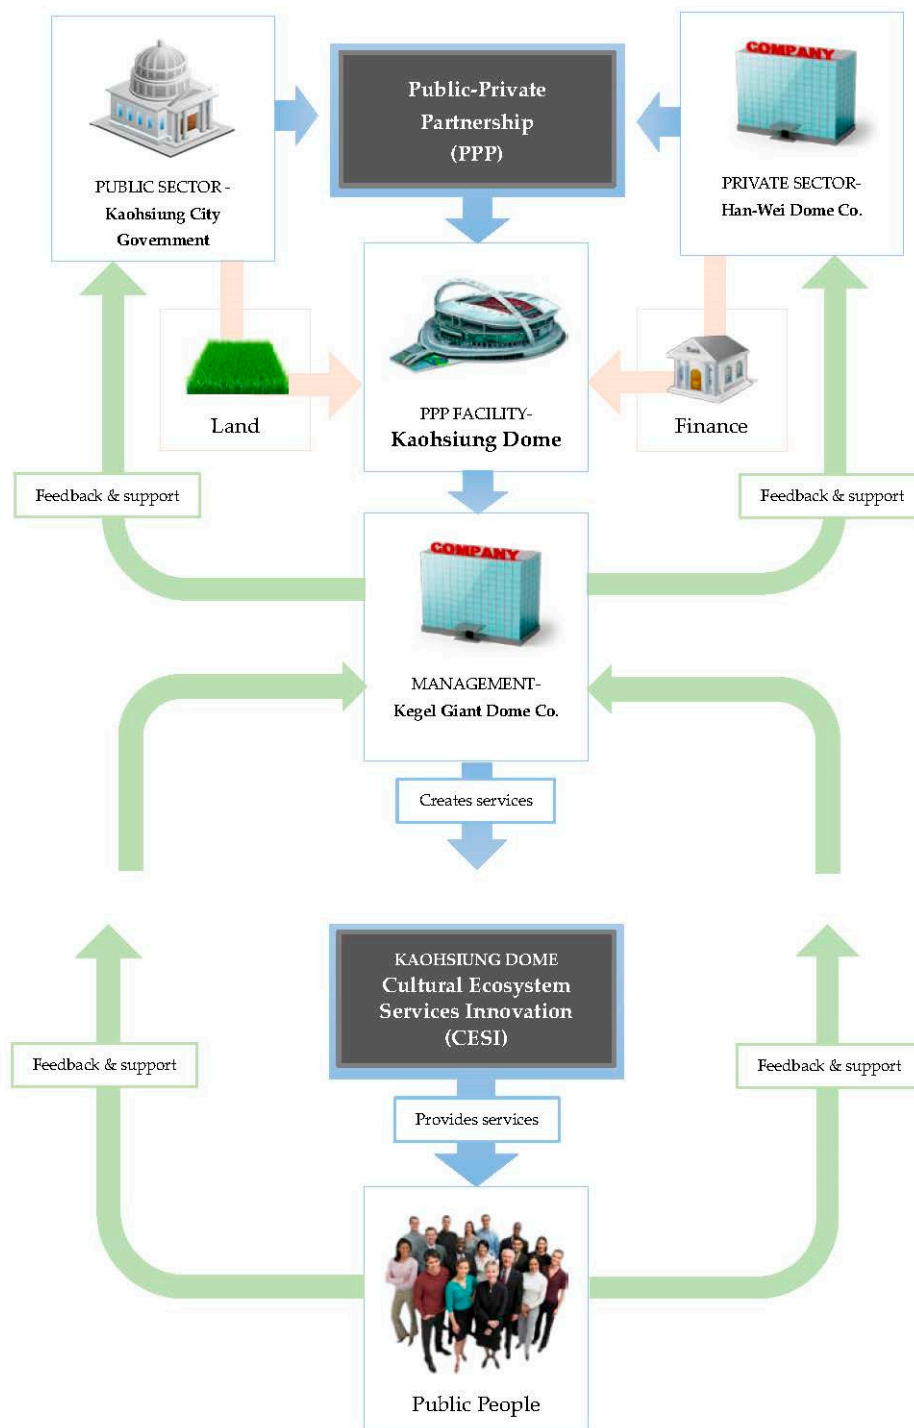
PUBLIC SECTOR - Kaohsiung City Government

Public-Private Partnership (PPP)

COMPANY

PRIVATE SECTOR- Han-Wei Dome Co.

Land

PPP FACILITY- Kaohsiung Dome

Finance

Feedback & support

Feedback & support

COMPANY

MANAGEMENT- Kegel Giant Dome Co.

Creates services

KAOHSIUNG DOME Cultural Ecosystem Services Innovation (CESI)

Feedback & support

Feedback & support

Provides services

Public People